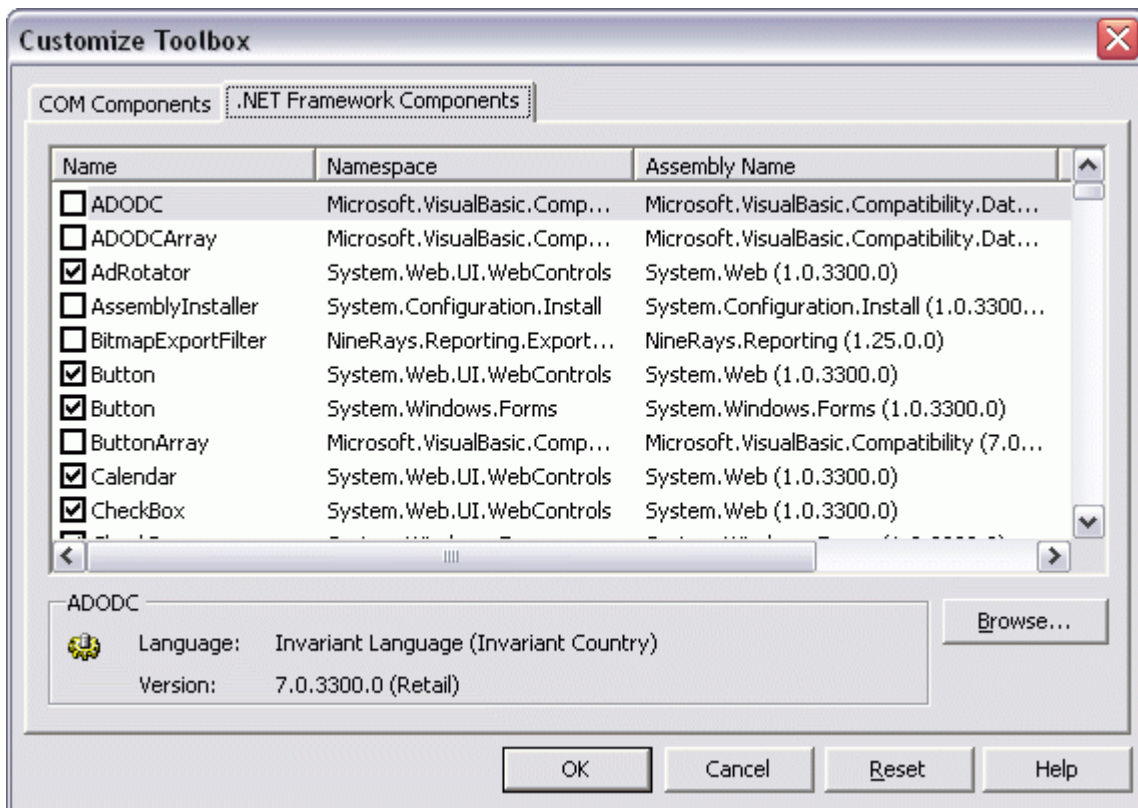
Customize Toolbox

COM Components | .NET Framework Components

| Name | Namespace | Assembly Name |
|---|---|---|
| ☐ ADODC | Microsoft.VisualBasic.Comp... | Microsoft.VisualBasic.Compatibility.Dat... |
| ☐ ADODCArray | Microsoft.VisualBasic.Comp... | Microsoft.VisualBasic.Compatibility.Dat... |
| ☑ AdRotator | System.Web.UI.WebControls | System.Web (1.0.3300.0) |
| ☐ AssemblyInstaller | System.Configuration.Install | System.Configuration.Install (1.0.3300... |
| ☐ BitmapExportFilter | NineRays.Reporting.Export... | NineRays.Reporting (1.25.0.0) |
| ☑ Button | System.Web.UI.WebControls | System.Web (1.0.3300.0) |
| ☑ Button | System.Windows.Forms | System.Windows.Forms (1.0.3300.0) |
| ☐ ButtonArray | Microsoft.VisualBasic.Comp... | Microsoft.VisualBasic.Compatibility (7.0... |
| ☑ Calendar | System.Web.UI.WebControls | System.Web (1.0.3300.0) |
| ☑ CheckBox | System.Web.UI.WebControls | System.Web (1.0.3300.0) |
| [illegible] | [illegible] | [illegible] |

ADODC
Language: Invariant Language (Invariant Country)
Version: 7.0.3300.0 (Retail)

Browse...

OK Cancel Reset Help